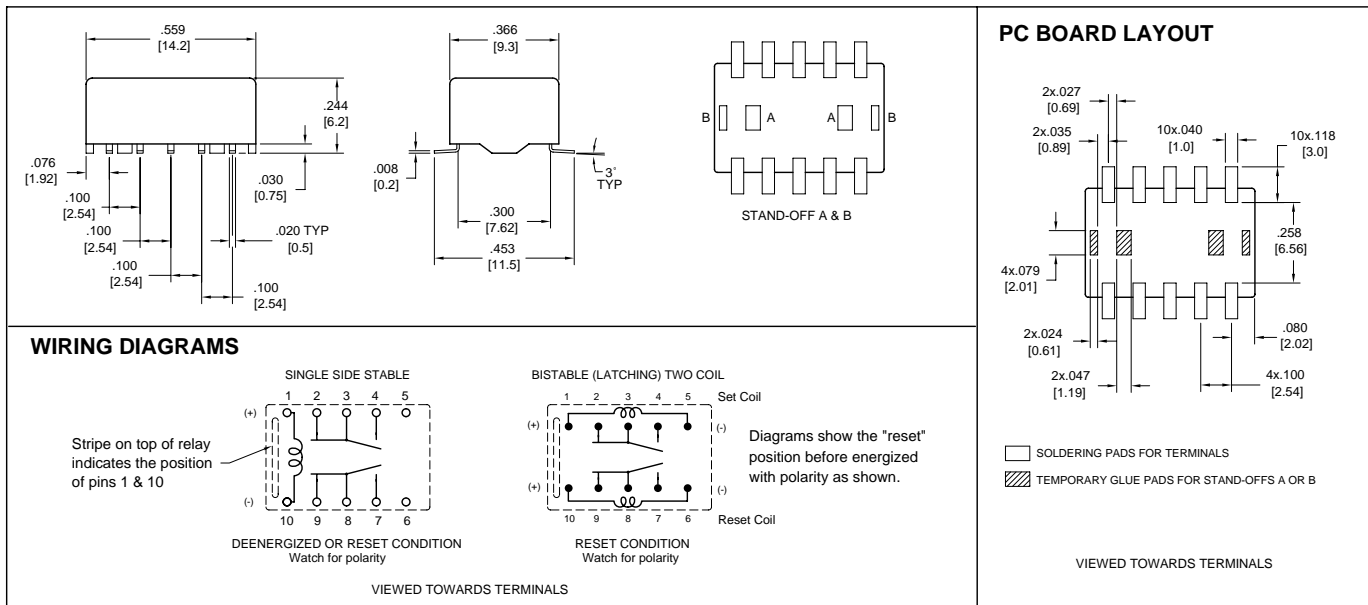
.559
[14.2]

.244
[6.2]

.076
[1.92]

.030
[0.75]

.100
[2.54]

.100
[2.54]

.020 TYP
[0.5]

.100
[2.54]

.100
[2.54]

.366
[9.3]

.008
[0.2]

3°
TYP

.300
[7.62]

.453
[11.5]

B A A B

STAND-OFF A & B

PC BOARD LAYOUT

2x.027
[0.69]

2x.035
[0.89]

10x.040
[1.0]

10x.118
[3.0]

.258
[6.56]

4x.079
[2.01]

2x.024
[0.61]

.080
[2.02]

2x.047
[1.19]

4x.100
[2.54]

SOLDERING PADS FOR TERMINALS

TEMPORARY GLUE PADS FOR STAND-OFFS A OR B

VIEWED TOWARDS TERMINALS

WIRING DIAGRAMS

SINGLE SIDE STABLE

1 2 3 4 5

(+)

(-)

10 9 8 7 6

Stripe on top of relay indicates the position of pins 1 & 10

DEENERGIZED OR RESET CONDITION
Watch for polarity

BISTABLE (LATCHING) TWO COIL

1 2 3 4 5

Set Coil

(+)

(-)

(+)

(-)

10 9 8 7 6

Reset Coil

Diagrams show the "reset" position before energized with polarity as shown.

RESET CONDITION
Watch for polarity

VIEWED TOWARDS TERMINALS